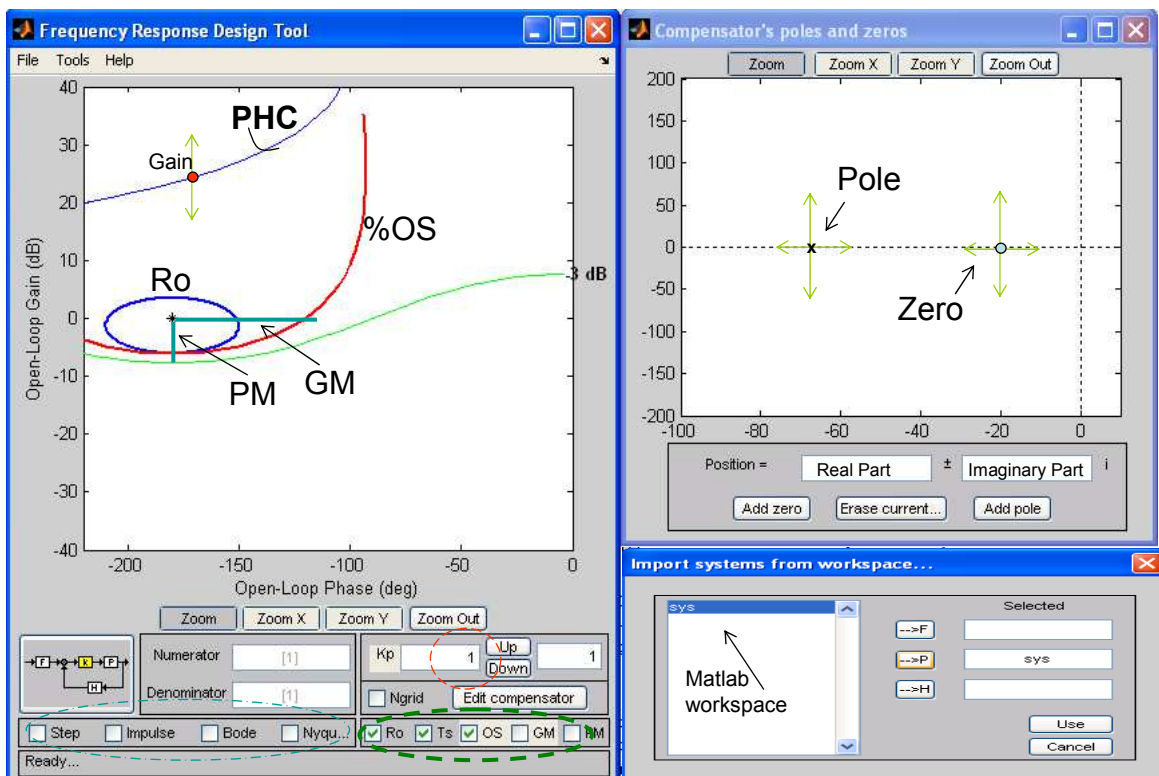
Frequency Response Design Tool

File Tools Help

40
30
20
10
0
-10
-20
-30
-40

Open-Loop Gain (dB)

PHC
Gain
%OS
Ro
PM
GM
3 dB

-200 -150 -100 -50 0

Open-Loop Phase (deg)

Zoom | Zoom X | Zoom Y | Zoom Out

F K F H

Numerator [1]
Denominator [1]

Kp 1 Up Down 1

Ngrid Edit compensator

Step Impulse Bode Nyqu...

Ro Ts OS GM PM

Ready...

Compensator's poles and zeros

Zoom | Zoom X | Zoom Y | Zoom Out

200
150
100
50
0
-50
-100
-150
-200

-100 -80 -60 -40 -20 0

Pole
Zero

Position = Real Part ± Imaginary Part i

Add zero | Erase current... | Add pole

Import systems from workspace...

sys

Matlab workspace

Selected
-->F
-->P sys
-->H

Use
Cancel